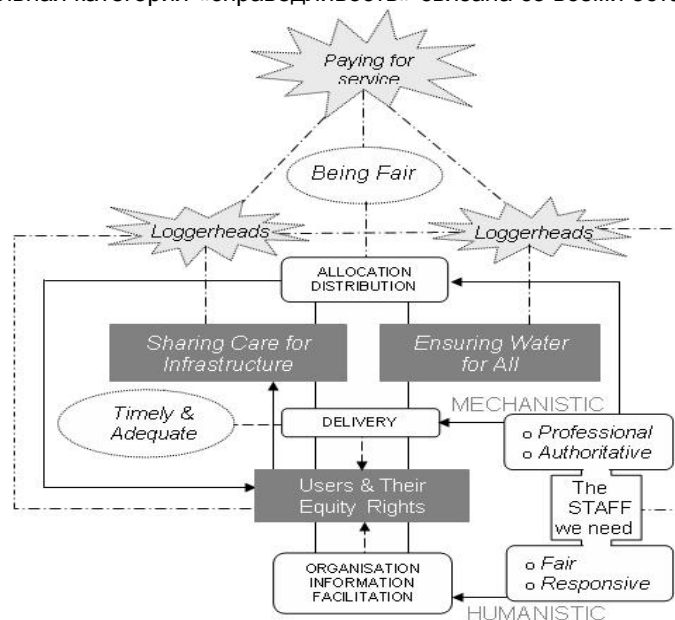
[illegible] категории «справедливость» связана со всеми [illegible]

Paying for service

Being Fair

Loggerheads

Loggerheads

ALLOCATION
DISTRIBUTION

Sharing Care for Infrastructure

Ensuring Water for All

MECHANISTIC

Timely & Adequate

DELIVERY

o Professional
o Authoritative

Users & Their Equity Rights

The STAFF we need

o Fair
o Responsive

ORGANISATION
INFORMATION
FACILITATION

HUMANISTIC